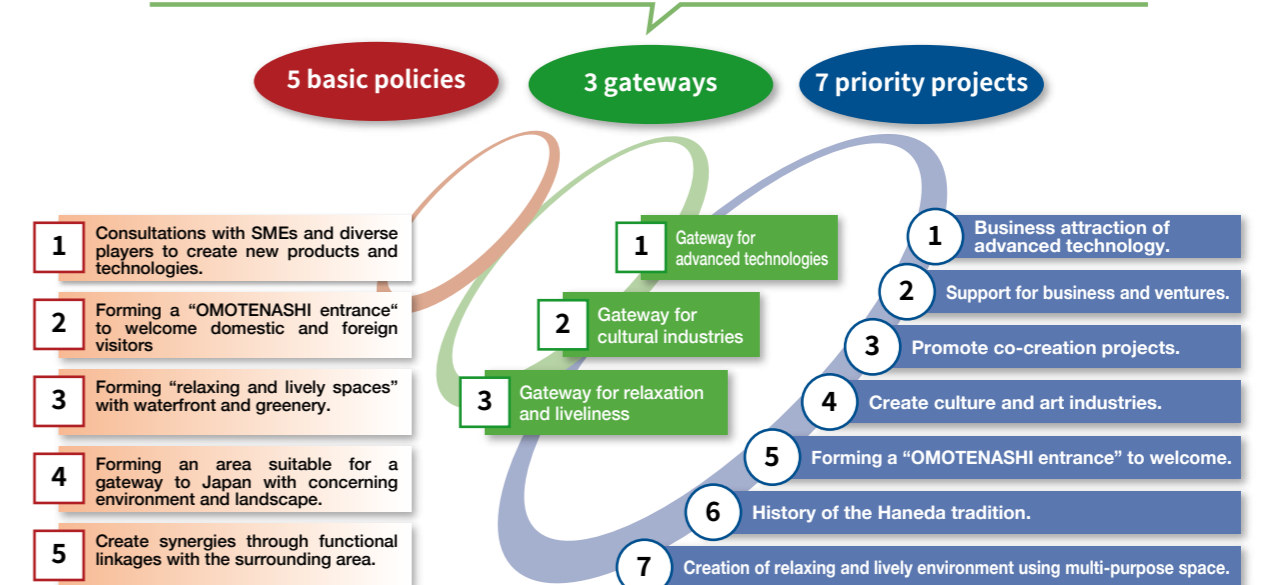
5 basic policies

3 gateways

7 priority projects

1 Consultations with SMEs and diverse players to create new products and technologies.

2 Forming a "OMOTENASHI entrance" to welcome domestic and foreign visitors

3 Forming "relaxing and lively spaces" with waterfront and greenery.

4 Forming an area suitable for a gateway to Japan with concerning environment and landscape.

5 Create synergies through functional linkages with the surrounding area.

1 Gateway for advanced technologies

2 Gateway for cultural industries

3 Gateway for relaxation and liveliness

1 Business attraction of advanced technology.

2 Support for business and ventures.

3 Promote co-creation projects.

4 Create culture and art industries.

5 Forming a "OMOTENASHI entrance" to welcome.

6 History of the Haneda tradition.

7 Creation of relaxing and lively environment using multi-purpose space.